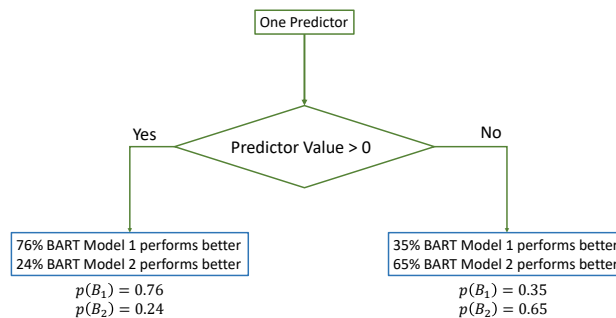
One Predictor

Yes

Predictor Value > 0

No

76% BART Model 1 performs better
24% BART Model 2 performs better

$p(B_1) = 0.76$
$p(B_2) = 0.24$

35% BART Model 1 performs better
65% BART Model 2 performs better

$p(B_1) = 0.35$
$p(B_2) = 0.65$